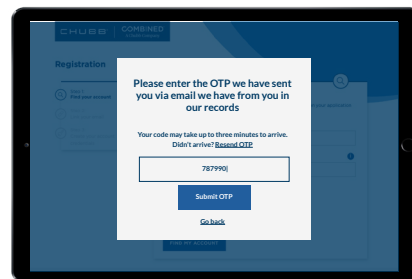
CHUBB | COMBINED

Registration

Step 1
Find your account

Please enter the OTP we have sent you via email we have from you in our records

Your code may take up to three minutes to arrive.
Didn't arrive? Resend OTP

787990|

Submit OTP

Go back

FIND MY ACCOUNT